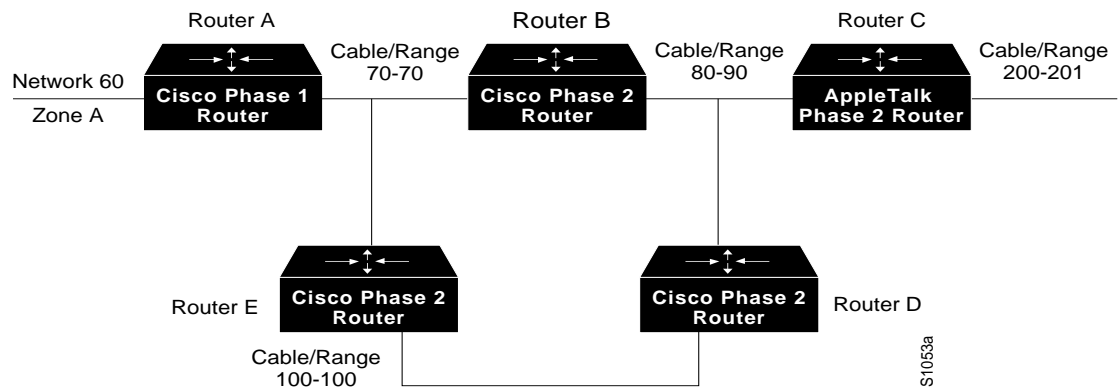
Router A

Router B

Router C

Network 60

Zone A

Cisco Phase 1 Router

Cable/Range 70-70

Cisco Phase 2 Router

Cable/Range 80-90

AppleTalk Phase 2 Router

Cable/Range 200-201

Router E

Cisco Phase 2 Router

Cisco Phase 2 Router

Router D

Cable/Range 100-100

S1053a